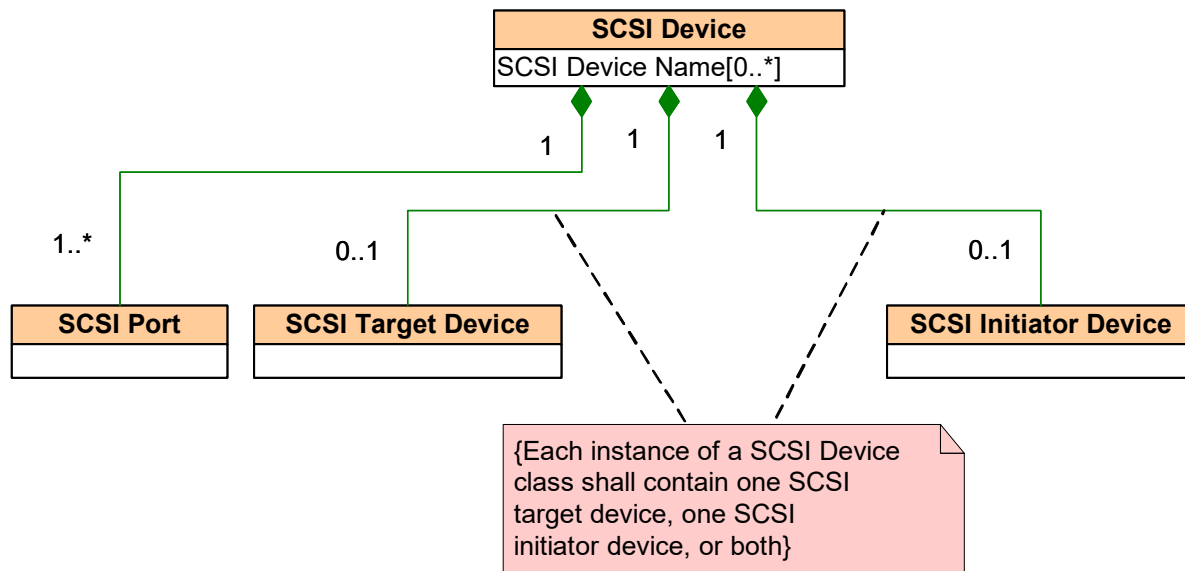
SCSI Device
SCSI Device Name[0..*]

1
1
1

1..*
0..1
0..1

SCSI Port
SCSI Target Device
SCSI Initiator Device

{Each instance of a SCSI Device class shall contain one SCSI target device, one SCSI initiator device, or both}